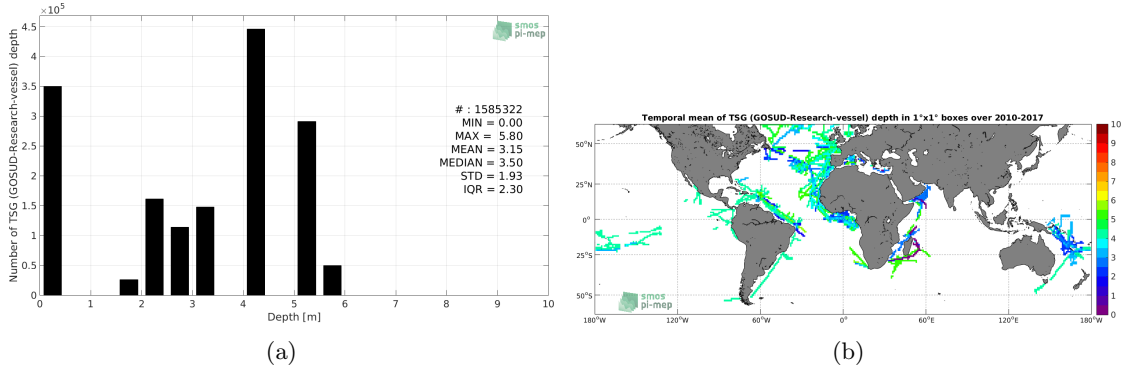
$\times 10^5$

4.5
4
3.5
3
2.5
2
1.5
1
0.5
0

Number of TSG (GOSUD-Research-vessel) depth

0 1 2 3 4 5 6 7 8 9 10

Depth [m]

smos
pi-mep

# : 1585322
MIN = 0.00
MAX = 5.80
MEAN = 3.15
MEDIAN = 3.50
STD = 1.93
IQR = 2.30

(a)

Temporal mean of TSG (GOSUD-Research-vessel) depth in 1°x1° boxes over 2010-2017

50°N
25°N
0°
25°S
50°S

180°W 120°W 60°W 0° 60°E 120°E 180°W

10
9
8
7
6
5
4
3
2
1
0

smos
pi-mep

(b)